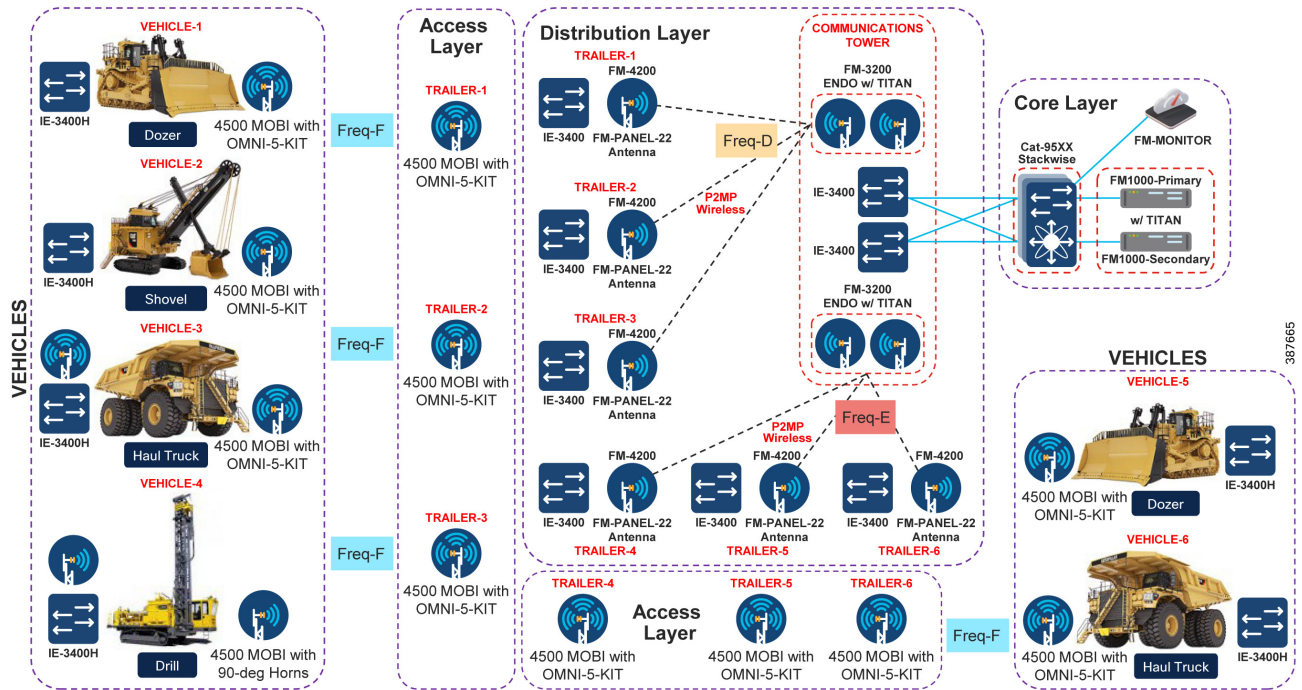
VEHICLES

VEHICLE-1
IE-3400H
Dozer
4500 MOBI with OMNI-5-KIT

VEHICLE-2
IE-3400H
Shovel
4500 MOBI with OMNI-5-KIT

VEHICLE-3
IE-3400H
Haul Truck
4500 MOBI with OMNI-5-KIT

VEHICLE-4
IE-3400H
Drill
4500 MOBI with 90-deg Horns

Freq-F
Freq-F
Freq-F

Access Layer
TRAILER-1
4500 MOBI with OMNI-5-KIT
TRAILER-2
4500 MOBI with OMNI-5-KIT
TRAILER-3
4500 MOBI with OMNI-5-KIT

Distribution Layer
TRAILER-1
FM-4200
IE-3400
FM-PANEL-22 Antenna
Freq-D
TRAILER-2
FM-4200
P2MP Wireless
IE-3400
FM-PANEL-22 Antenna
TRAILER-3
FM-4200
IE-3400
FM-PANEL-22 Antenna

COMMUNICATIONS TOWER
FM-3200 ENDO w/ TITAN
IE-3400
IE-3400
FM-3200 ENDO w/ TITAN

P2MP Wireless
Freq-E
FM-4200
IE-3400
FM-PANEL-22 Antenna
TRAILER-4
FM-4200
IE-3400
FM-PANEL-22 Antenna
TRAILER-5
FM-4200
IE-3400
FM-PANEL-22 Antenna
TRAILER-6

Core Layer
FM-MONITOR
Cat-95XX Stackwise
FM1000-Primary
w/ TITAN
FM1000-Secondary

Access Layer
TRAILER-4
4500 MOBI with OMNI-5-KIT
TRAILER-5
4500 MOBI with OMNI-5-KIT
TRAILER-6
4500 MOBI with OMNI-5-KIT

Freq-F

VEHICLES
VEHICLE-5
4500 MOBI with OMNI-5-KIT
Dozer
IE-3400H
VEHICLE-6
4500 MOBI with OMNI-5-KIT
Haul Truck
IE-3400H

387665